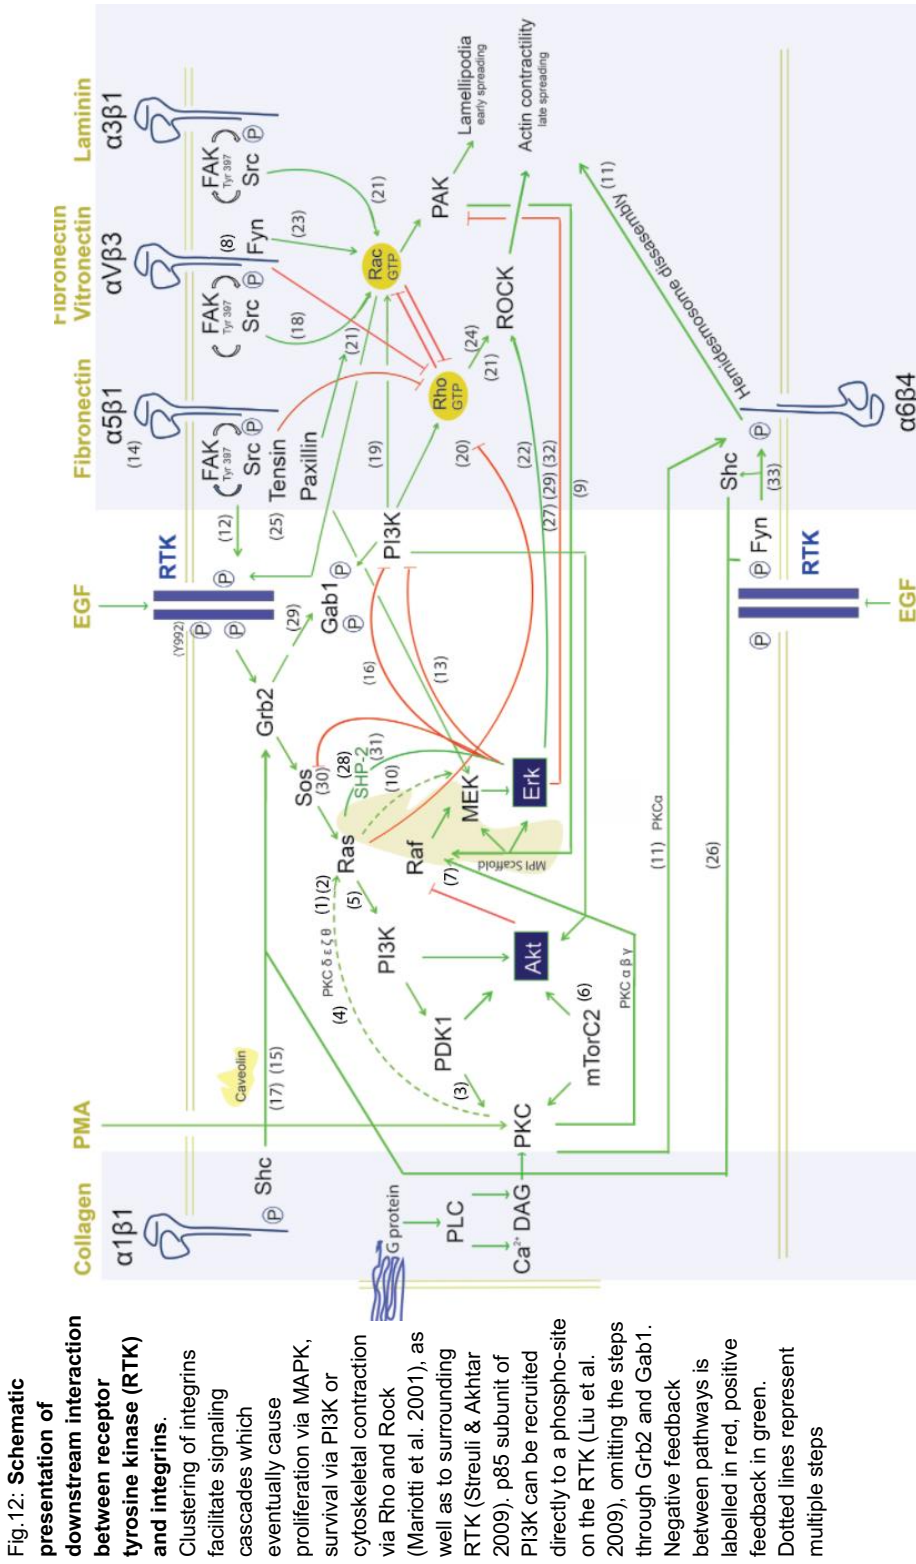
Fig.12: **Schematic presentation of downstream interaction between receptor tyrosine kinase (RTK) and integrins**. Clustering of integrins facilitate signaling cascades which eventually cause proliferation via MAPK, survival via PI3K or cytoskeletal contraction via Rho and Rock (Mariotti et al. 2001), as well as to surrounding RTK (Streuli & Akhtar 2009). p85 subunit of PI3K can be recruited directly to a phospho-site on the RTK (Liu et al. 2009), omitting the steps through Grb2 and Gab1. Negative feedback between pathways is labelled in red, positive feedback in green. Dotted lines represent multiple steps

Collagen
α1β1
PMA
EGF
Fibronectin
α5β1
Fibronectin
Vitronectin
αVβ3
Laminin
α3β1
α6β4
EGF
RTK
RTK
(Y992)
P
P
P
P
P
P
P
P
P
P
Shc
Shc
G protein
PLC
Ca²⁺ DAG
PKC
Caveolin
(17) (15)
(4)
(3)
PKC δ ε ζ θ
(1) (2)
Grb2
(29)
Gab1
Sos
(30)
(28)
SHP-2
(31)
(10)
Ras
(5)
PI3K
PDK1
mTorC2
(6)
PKC α β γ
Akt
(7)
Raf
MEK
Erk
MP1 Scaffold
(16)
(13)
(11) PKCα
(26)
(12)
(25)
(14)
FAK Tyr 397
Src
Tensin
Paxillin
PI3K
(19)
(20)
(22)
(27) (29) (32)
(9)
(18)
(21)
FAK Tyr 397
Src
(8)
Fyn
(23)
Rac GTP
Rho GTP
(24)
(21)
ROCK
FAK Tyr 397
Src
(21)
PAK
Lamellipodia
early spreading
Actin contractility
late spreading
(11)
Hemidesmosome disassembly
Fyn
(33)